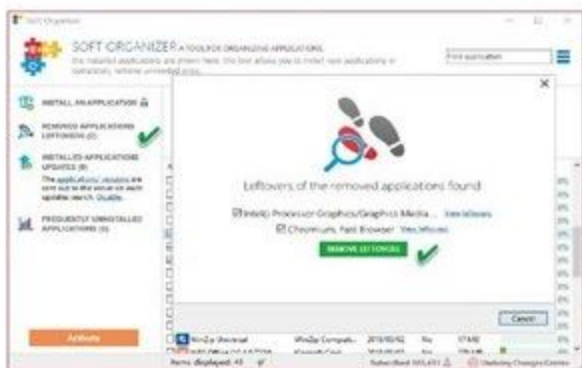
Soft Organizer

SOFT ORGANIZER A TOOL FOR ORGANIZING APPLICATIONS
The installed applications are shown here. This tool allows you to install new applications or completely remove unneeded ones.

Find application

INSTALL AN APPLICATION

REMOVED APPLICATIONS LEFTOVERS (2)

INSTALLED APPLICATIONS UPDATES (8)
The application updates are sent out to the server on each update search. Disable.

FREQUENTLY UNINSTALLED APPLICATIONS (3)

Activate

Leftovers of the removed applications found

Intel(r) Processor Graphics/Graphics Media ... View leftovers

Chromium, Fast Browser View leftovers

REMOVE LEFTOVERS

Cancel

WinZip Universal WinZip Computin... 2016/03/02 No 57 MB

Items displayed: 43

Subscribed: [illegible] Updating Changes Centre